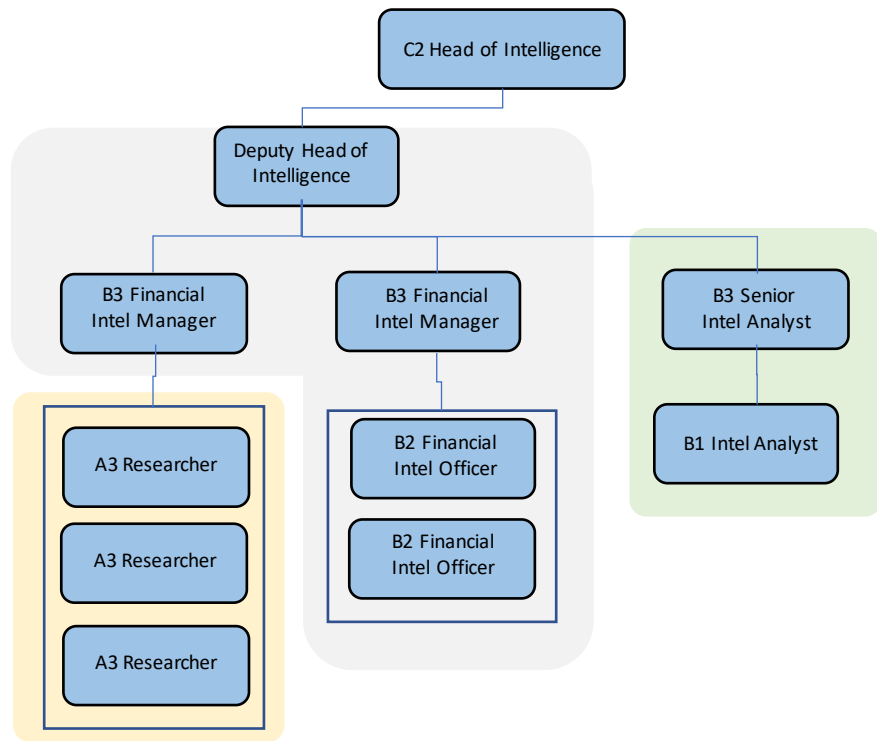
C2 Head of Intelligence

Deputy Head of Intelligence

B3 Financial Intel Manager

B3 Financial Intel Manager

B3 Senior Intel Analyst

A3 Researcher

A3 Researcher

A3 Researcher

B2 Financial Intel Officer

B2 Financial Intel Officer

B1 Intel Analyst